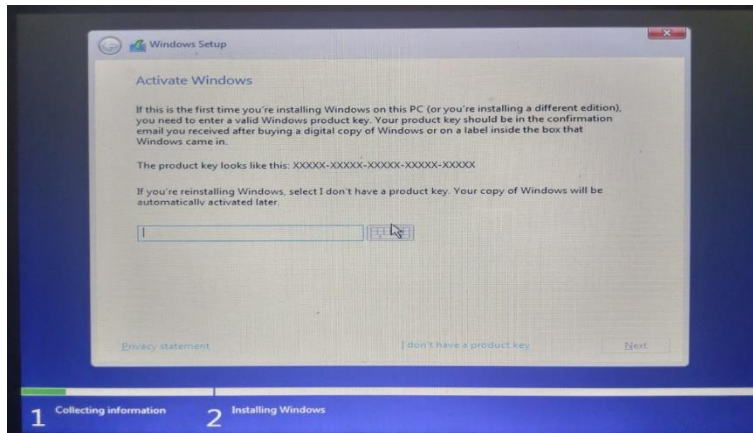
Windows Setup

Activate Windows

If this is the first time you're installing Windows on this PC (or you're installing a different edition), you need to enter a valid Windows product key. Your product key should be in the confirmation email you received after buying a digital copy of Windows or on a label inside the box that Windows came in.

The product key looks like this: XXXXX-XXXXX-XXXXX-XXXXX-XXXXX

If you're reinstalling Windows, select I don't have a product key. Your copy of Windows will be automatically activated later.

Privacy statement

I don't have a product key

Next

1 Collecting information

2 Installing Windows